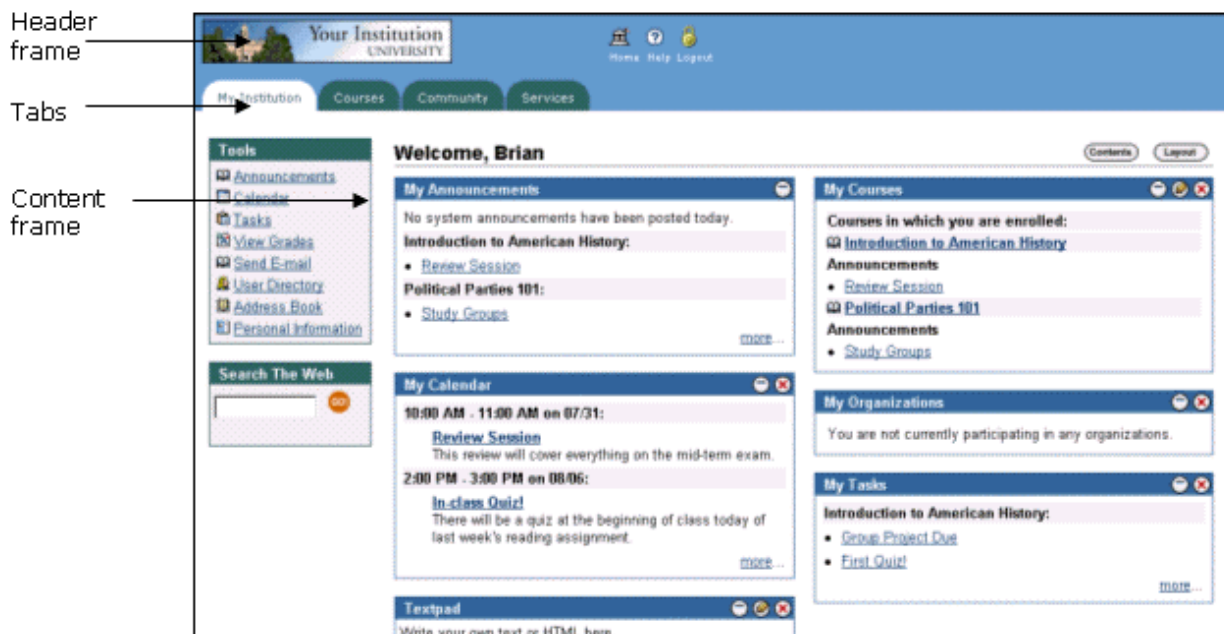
Header frame

Tabs

Content frame

Your Institution UNIVERSITY

Home Help Logout

My Institution Courses Community Services

Tools
Announcements
Calendar
Tasks
View Grades
Send E-mail
User Directory
Address Book
Personal Information

Search The Web
GO

Welcome, Brian

Contents Layout

My Announcements
No system announcements have been posted today.
Introduction to American History:
• Review Session
Political Parties 101:
• Study Groups
more...

My Calendar
10:00 AM - 11:00 AM on 07/31:
Review Session
This review will cover everything on the mid-term exam.
2:00 PM - 3:00 PM on 08/06:
In-class Quiz!
There will be a quiz at the beginning of class today of last week's reading assignment.
more...

Textpad
Write your own text or HTML here

My Courses
Courses in which you are enrolled:
Introduction to American History
Announcements
• Review Session
Political Parties 101
Announcements
• Study Groups

My Organizations
You are not currently participating in any organizations.

My Tasks
Introduction to American History:
• Group Project Due
• First Quiz!
more...